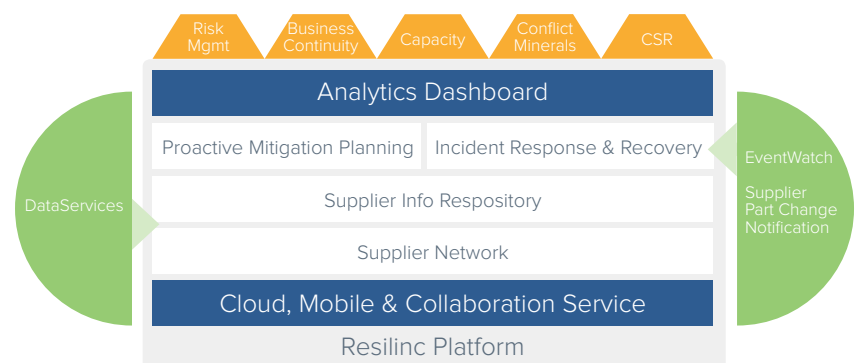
Risk Mgmt

Business Continuity

Capacity

Conflict Minerals

CSR

Analytics Dashboard

Proactive Mitigation Planning

Incident Response & Recovery

Supplier Info Respository

Supplier Network

Cloud, Mobile & Collaboration Service

Resilinc Platform

DataServices

EventWatch

Supplier Part Change Notification